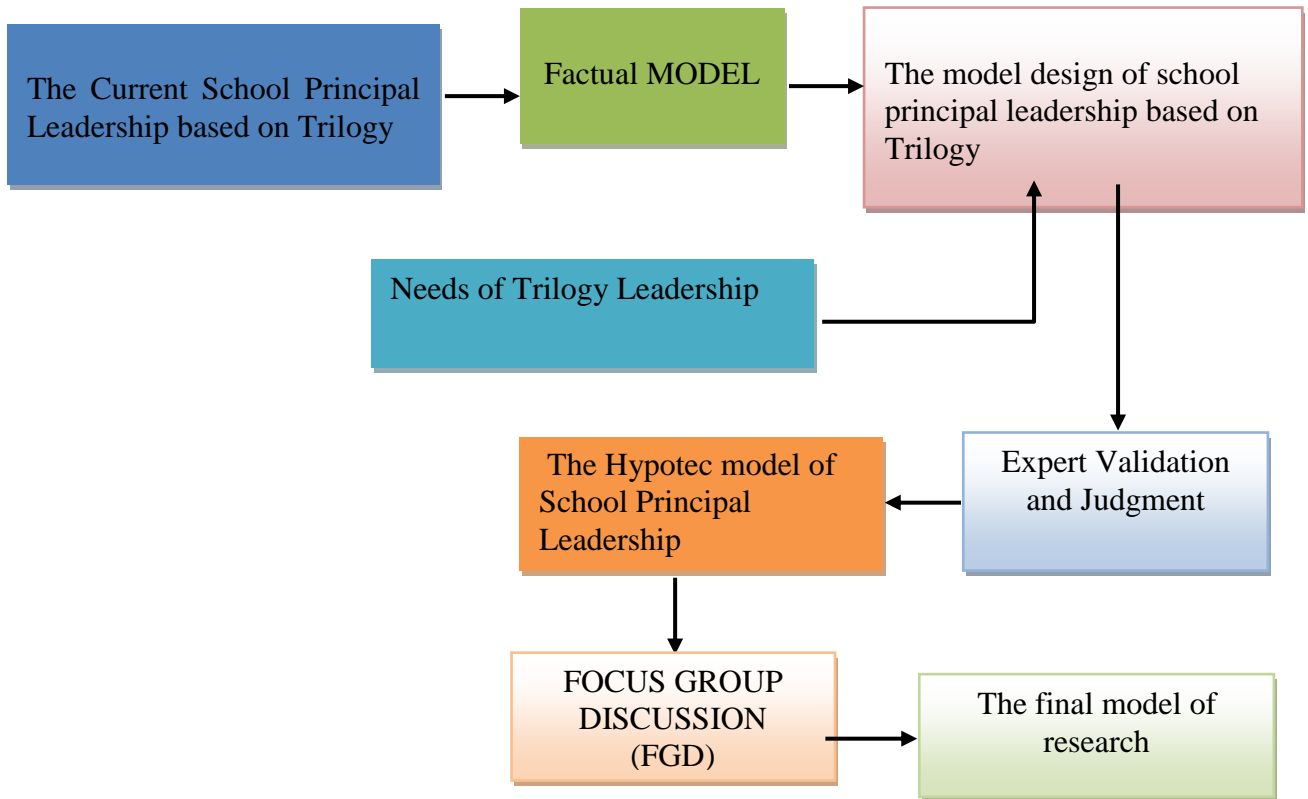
The Current School Principal Leadership based on Trilogy

Factual MODEL

The model design of school principal leadership based on Trilogy

Needs of Trilogy Leadership

Expert Validation and Judgment

The Hypotec model of School Principal Leadership

FOCUS GROUP DISCUSSION (FGD)

The final model of research